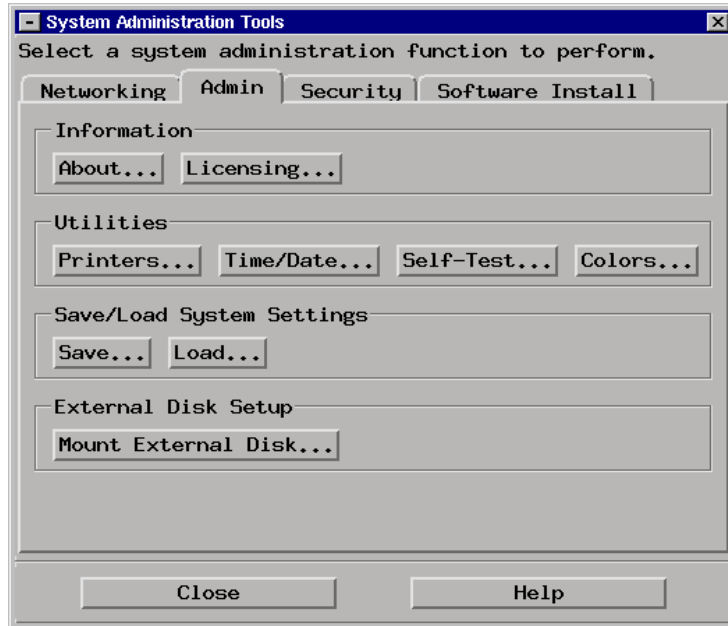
System Administration Tools

Select a system administration function to perform.

Networking | Admin | Security | Software Install

Information

About... Licensing...

Utilities

Printers... Time/Date... Self-Test... Colors...

Save/Load System Settings

Save... Load...

External Disk Setup

Mount External Disk...

Close Help